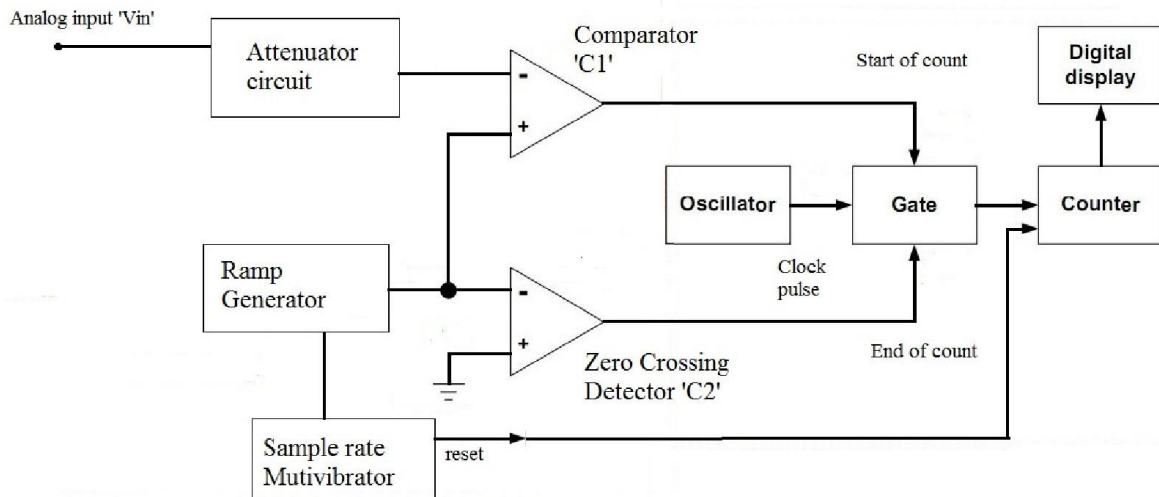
Analog input 'Vin'

Attenuator circuit

Comparator 'C1'

-

+

Start of count

Digital display

Oscillator

Gate

Counter

Clock pulse

Ramp Generator

-

+

Zero Crossing Detector 'C2'

End of count

Sample rate Mutivibrator

reset